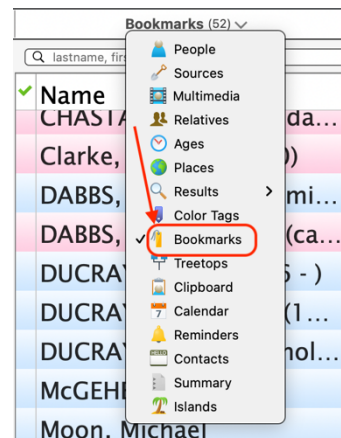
Bookmarks (52)

lastname, firs

Name

CHASTA da...

Clarke, )

DABBS, mi...

DABBS, (ca...

DUCRAY S - )

DUCRAY (1...

DUCRAY hol...

McGEHE

Moon, Michael

People
Sources
Multimedia
Relatives
Ages
Places
Results
Color Tags
✓ Bookmarks
Treetops
Clipboard
Calendar
Reminders
Contacts
Summary
Islands